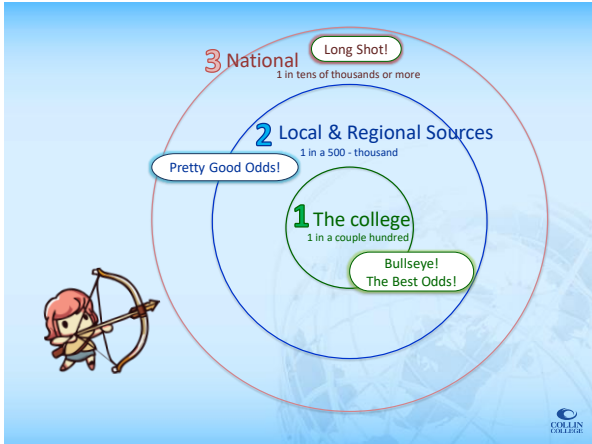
3 National

Long Shot!

1 in tens of thousands or more

2 Local & Regional Sources

1 in a 500 - thousand

Pretty Good Odds!

1 The college

1 in a couple hundred

Bullseye! The Best Odds!

COLLIN COLLEGE